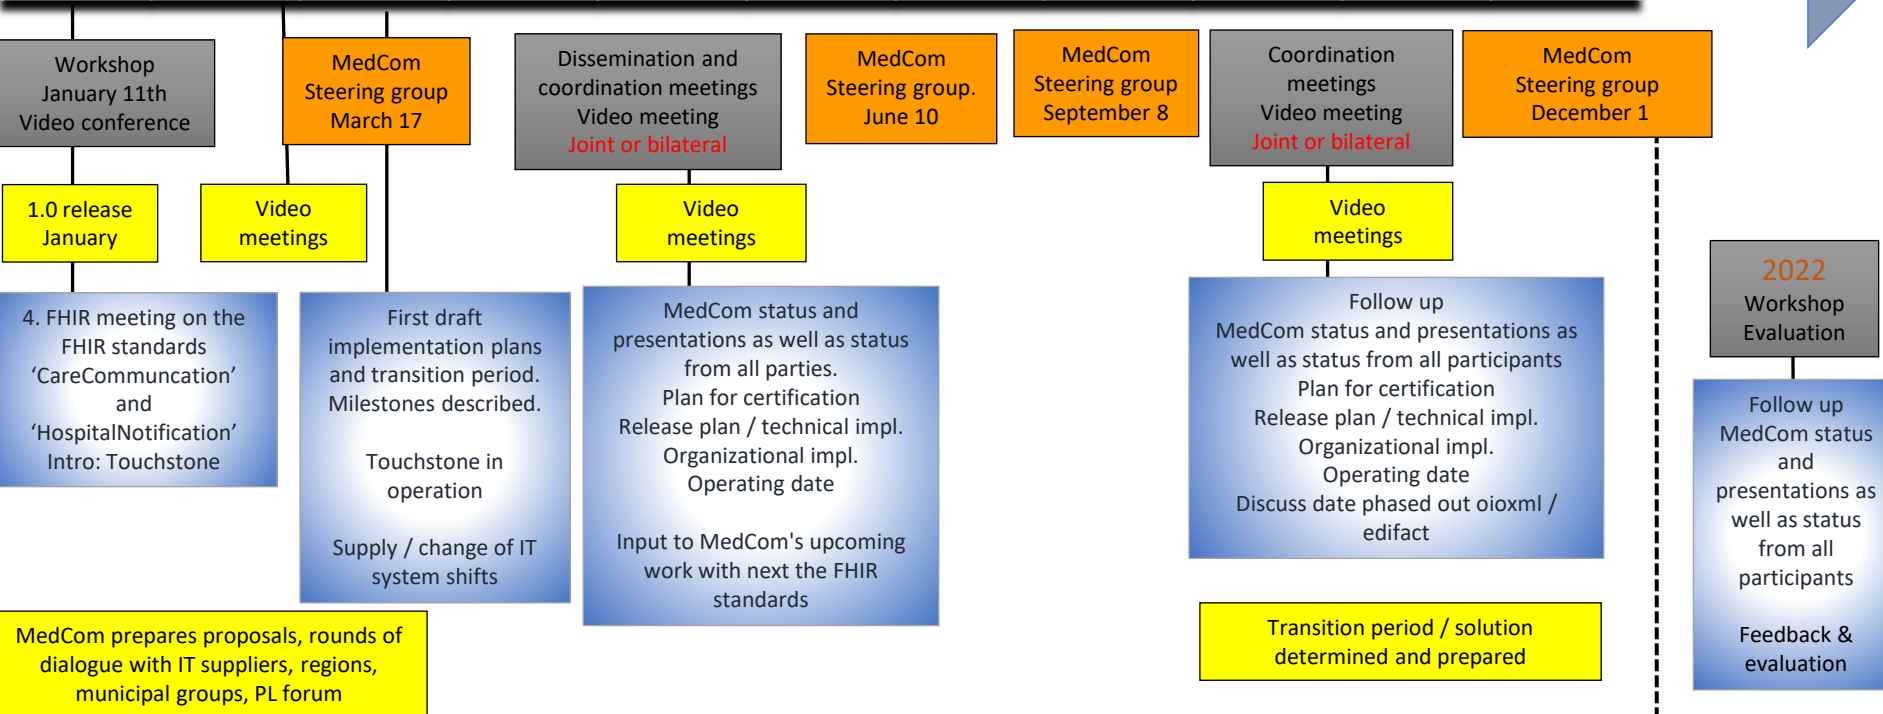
Workshop
January 11th
Video conference

MedCom
Steering group
March 17

Dissemination and
coordination meetings
Video meeting
Joint or bilateral

MedCom
Steering group.
June 10

MedCom
Steering group
September 8

Coordination
meetings
Video meeting
Joint or bilateral

MedCom
Steering group
December 1

1.0 release
January

Video
meetings

Video
meetings

Video
meetings

2022
Workshop
Evaluation

4. FHIR meeting on the FHIR standards 'CareCommuncation' and 'HospitalNotification' Intro: Touchstone

First draft implementation plans and transition period. Milestones described.

Touchstone in operation

Supply / change of IT system shifts

MedCom status and presentations as well as status from all parties.
Plan for certification
Release plan / technical impl.
Organizational impl.
Operating date

Input to MedCom's upcoming work with next the FHIR standards

Follow up
MedCom status and presentations as well as status from all participants
Plan for certification
Release plan / technical impl.
Organizational impl.
Operating date
Discuss date phased out oioxml / edifact

Follow up
MedCom status and presentations as well as status from all participants

Feedback & evaluation

MedCom prepares proposals, rounds of dialogue with IT suppliers, regions, municipal groups, PL forum

Transition period / solution determined and prepared